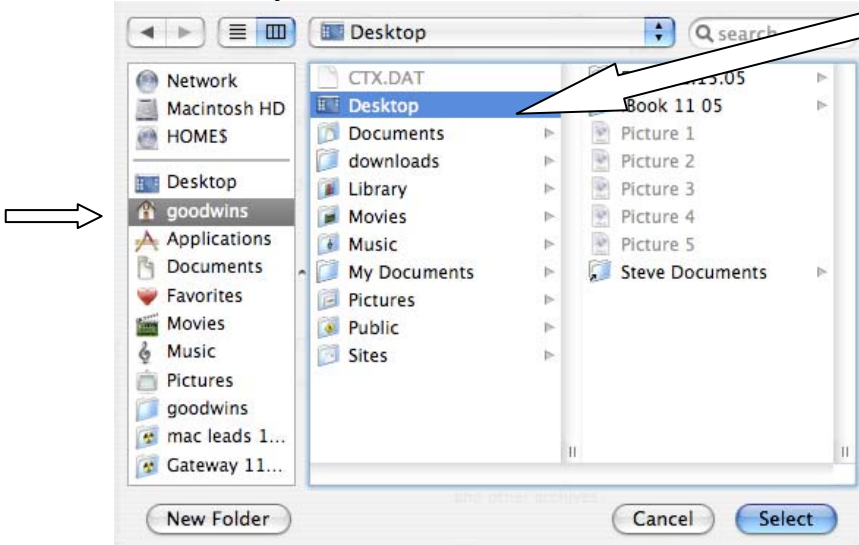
Desktop

search

Network
Macintosh HD
HOMES
Desktop
goodwins
Applications
Documents
Favorites
Movies
Music
Pictures
goodwins
mac leads 1...
Gateway 11...

CTX.DAT
Desktop
Documents
downloads
Library
Movies
Music
My Documents
Pictures
Public
Sites

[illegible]13.05
Book 11 05
Picture 1
Picture 2
Picture 3
Picture 4
Picture 5
Steve Documents

and other archives

New Folder
Cancel
Select